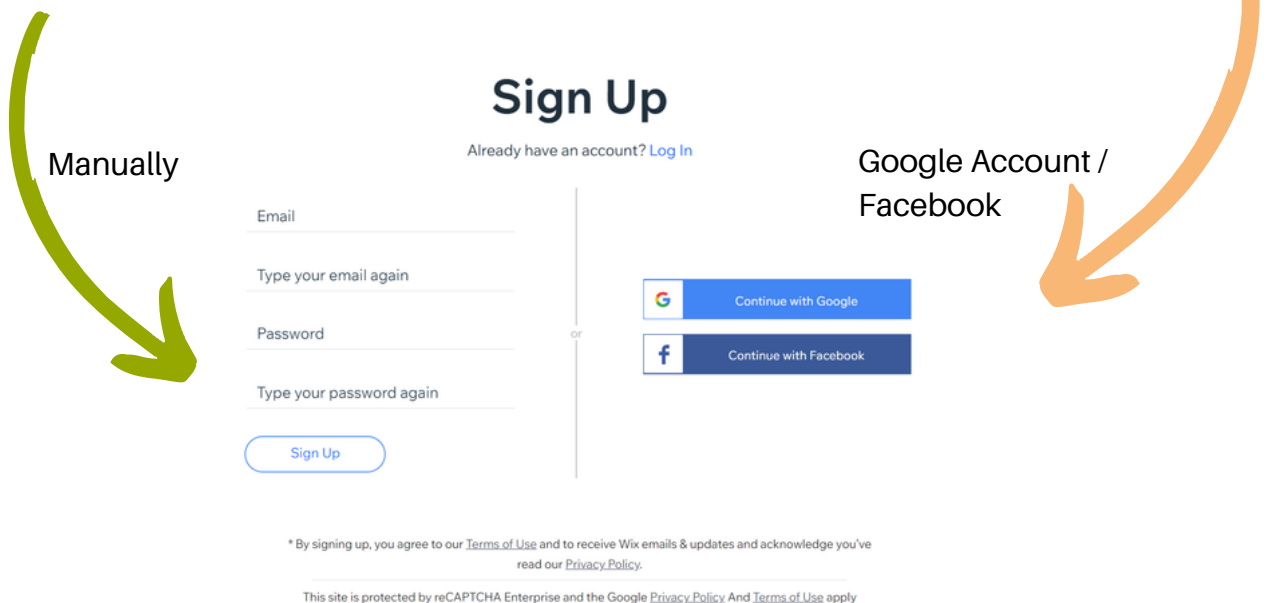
Sign Up

Already have an account? Log In

Manually

Google Account / Facebook

Email

Type your email again

Password

Type your password again

Sign Up

or

G Continue with Google

f Continue with Facebook

* By signing up, you agree to our Terms of Use and to receive Wix emails & updates and acknowledge you've read our Privacy Policy.

This site is protected by reCAPTCHA Enterprise and the Google Privacy Policy And Terms of Use apply